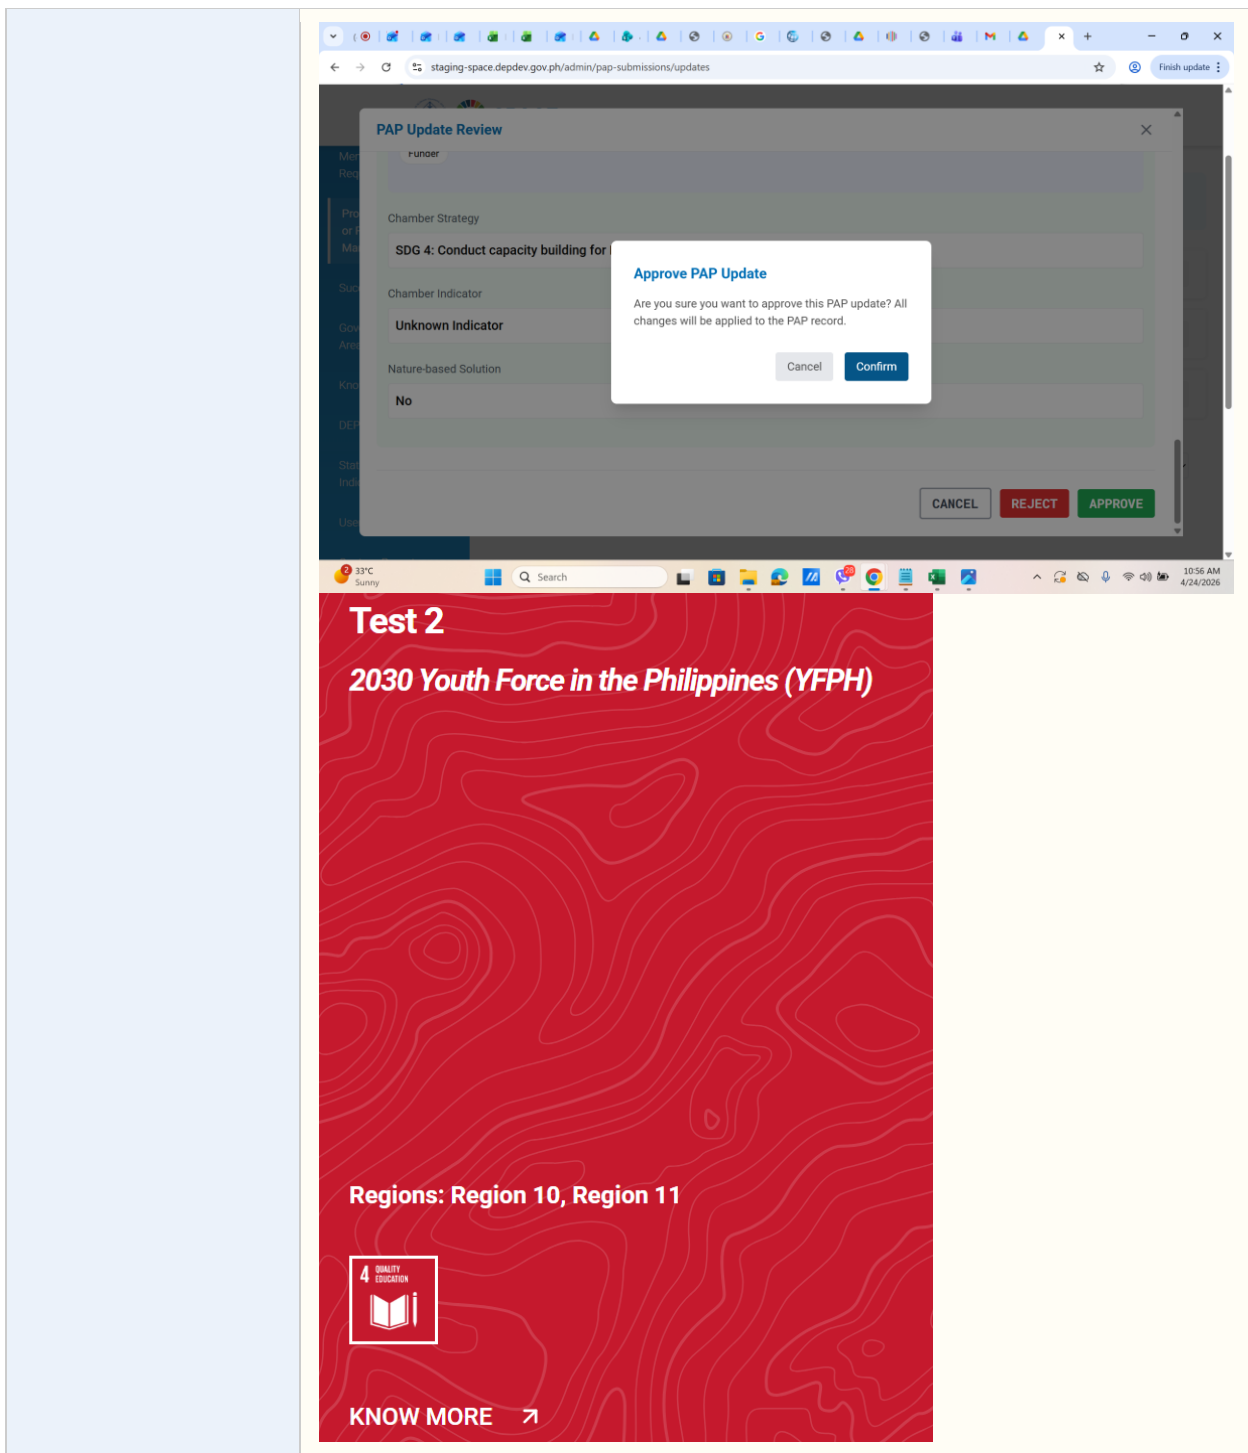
staging-space.depdev.gov.ph/admin/pap-submissions/updates

Finish update

PAP Update Review

Funder

Chamber Strategy

SDG 4: Conduct capacity building for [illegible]

Chamber Indicator

Unknown Indicator

Nature-based Solution

No

Approve PAP Update

Are you sure you want to approve this PAP update? All changes will be applied to the PAP record.

Cancel Confirm

CANCEL REJECT APPROVE

33°C Sunny

Search

10:56 AM 4/24/2026

Test 2

2030 Youth Force in the Philippines (YFPH)

Regions: Region 10, Region 11

4 QUALITY EDUCATION

KNOW MORE